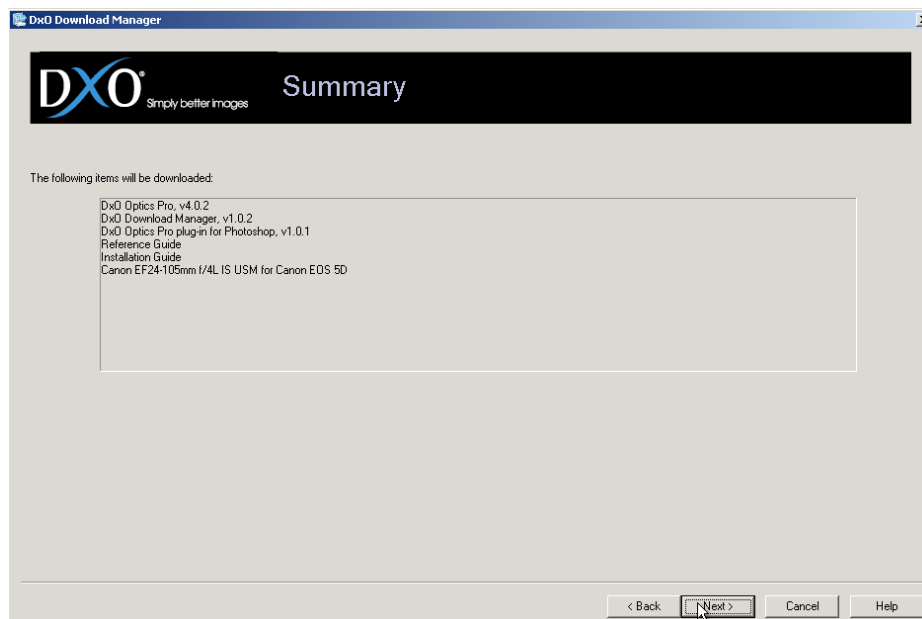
DxO Download Manager

DXO® Simply better images

Summary

The following items will be downloaded:

DxO Optics Pro, v4.0.2
DxO Download Manager, v1.0.2
DxO Optics Pro plug-in for Photoshop, v1.0.1
Reference Guide
Installation Guide
Canon EF24-105mm f/4L IS USM for Canon EOS 5D

< Back
Next >
Cancel
Help